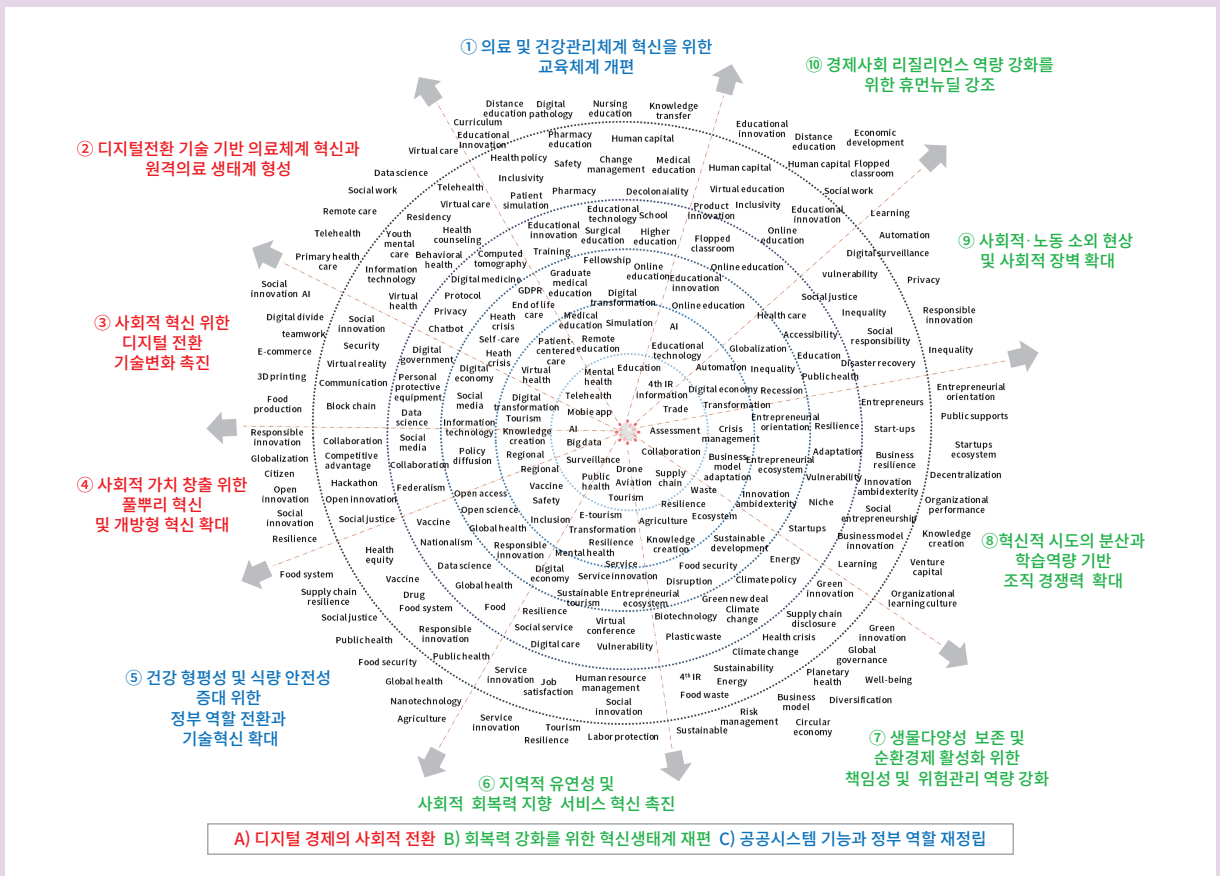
① 의료 및 건강관리체계 혁신을 위한 교육체계 개편

⑩ 경제사회 리질리언스 역량 강화를 위한 휴먼뉴딜 강조

② 디지털전환 기술 기반 의료체계 혁신과 원격의료 생태계 형성

⑨ 사회적·노동 소외 현상 및 사회적 장벽 확대

③ 사회적 혁신 위한 디지털 전환 기술변화 촉진

④ 사회적 가치 창출 위한 풀뿌리 혁신 및 개방형 혁신 확대

⑧혁신적 시도의 분산과 학습역량 기반 조직 경쟁력 확대

⑤ 건강 형평성 및 식량 안전성 증대 위한 정부 역할 전환과 기술혁신 확대

⑦ 생물다양성 보존 및 순환경제 활성화 위한 책임성 및 위험관리 역량 강화

⑥ 지역적 유연성 및 사회적 회복력 지향 서비스 혁신 촉진

Distance education Digital pathology Nursing education Knowledge transfer Curriculum Educational innovation Pharmacy education Human capital Virtual care Health policy Safety Change management Medical education Human capital Inclusivity Data science Telehealth Patient simulation Pharmacy Decolonaiality Virtual education Social work Virtual care Educational technology School Product innovation Inclusivity Remote care Residency Health counseling Educational innovation Surgical education Higher education Flopped classroom Online education Telehealth Youth mental care Behavioral health Computed tomography Training Fellowship Online education Educational innovation Online education Primary health care Information technology Digital medicine Graduate medical education Social innovation AI GDPR Digital transformation Virtual health Protocol End of life care Online education Digital divide Social innovation Privacy Health crisis Medical education Simulation AI teamwork Chatbot Self-care Patient-centered care Remote education E-commerce Security Digital government Heath crisis Educational technology Virtual reality Digital economy Virtual health Education Automation 3D printing Communication Personal protective equipment Mental health 4th IR information Digital economy Food production Block chain Social media Digital transformation Tourism Telehealth Mobile app Trade Transformation Data science Information technology AI Assessment Responsible innovation Collaboration Social media Knowledge creation Big data Globalization Competitive advantage Policy diffusion Regional Surveillance Collaboration Citizen Collaboration Regional Drone Supply chain Hackathon Federalism Vaccine Public health Aviation Open innovation Open innovation Open access Safety Tourism Waste Social innovation Social justice Open science Inclusion E-tourism Resilience Resilience Vaccine Global health Transformation Agriculture Nationalism Responsible innovation Resilience Knowledge creation Health equity Data science Mental health Service Digital economy Service innovation Food system Vaccine Global health Sustainable tourism Entrepreneurial ecosystem Supply chain resilience Drug Food system Food Resilience Virtual conference Social justice Social service Public health Responsible innovation Digital care Vulnerability Food security Public health Service innovation Job satisfaction Human resource management Global health Social innovation Nanotechnology Service innovation Tourism Agriculture Resilience Labor protection

Educational innovation Distance education Economic development Human capital Flopped classroom Social work Educational innovation Learning Online education Automation Digital surveillance vulnerability Privacy Social justice Responsible innovation Health care Inequality Accessibility Social responsibility Inequality Globalization Education Disaster recovery Inequality Recession Public health Entrepreneurial orientation Entrepreneurial orientation Entrepreneurs Public supports Crisis management Resilience Start-ups Startups ecosystem Entrepreneurial ecosystem Adaptation Business resilience Decentralization Business model adaptation Vulnerability Innovation ambidexterity Innovation ambidexterity Niche Organizational performance Ecosystem Startups Social entrepreneurship Knowledge creation Sustainable development Business model innovation Energy Learning Venture capital Food security Climate policy Disruption Green innovation Organizational learning culture Green new deal Climate change Biotechnology Supply chain disclosure Plastic waste Health crisis Green innovation Climate change Global governance Sustainability Planetary health Well-being 4th IR Energy Food waste Business model Diversification Risk management Circular economy Sustainable

A) 디지털 경제의 사회적 전환 B) 회복력 강화를 위한 혁신생태계 재편 C) 공공시스템 기능과 정부 역할 재정립